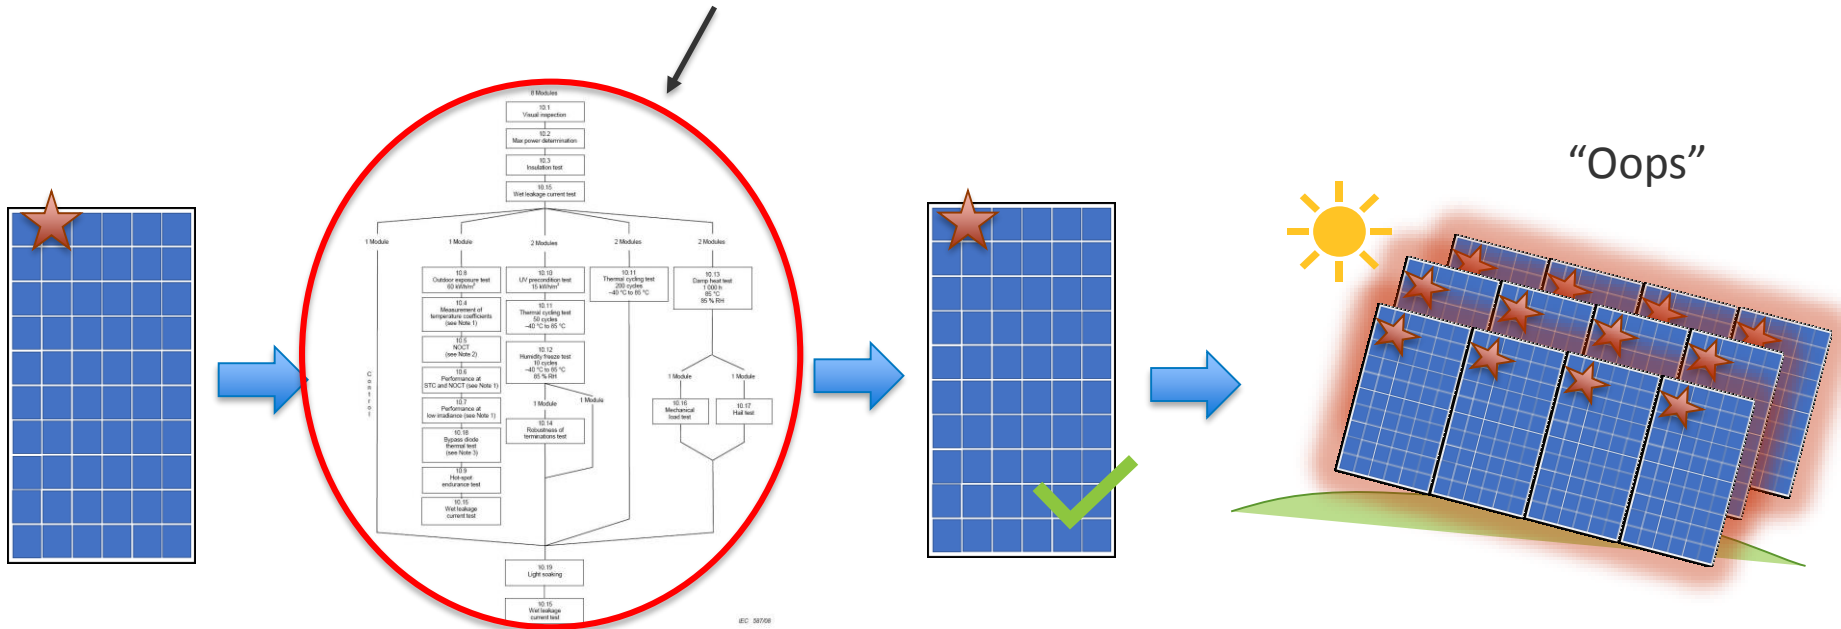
8 Modules

10.1
Visual inspection

10.2
Max power determination

10.3
Insulation test

10.15
Wet leakage current test

1 Module

1 Module

2 Modules

2 Modules

2 Modules

Control

10.8
Outdoor exposure test
60 kWh/m²

10.4
Measurement of temperature coefficients
(see Note 1)

10.5
NOCT
(see Note 2)

10.6
Performance at STC and NOCT (see Note 1)

10.7
Performance at low irradiance (see Note 1)

10.18
Bypass diode thermal test
(see Note 3)

10.9
Hot-spot endurance test

10.15
Wet leakage current test

10.10
UV preconditioning test
15 kWh/m²

10.11
Thermal cycling test
50 cycles
–40 °C to 85 °C

10.12
Humidity freeze test
10 cycles
–40 °C to 85 °C
85 % RH

1 Module

1 Module

10.14
Robustness of terminations test

10.11
Thermal cycling test
200 cycles
–40 °C to 85 °C

10.13
Damp heat test
1 000 h
85 °C
85 % RH

1 Module

1 Module

10.16
Mechanical load test

10.17
Hail test

10.19
Light soaking

10.15
Wet leakage current test

IEC 587/08

“Oops”